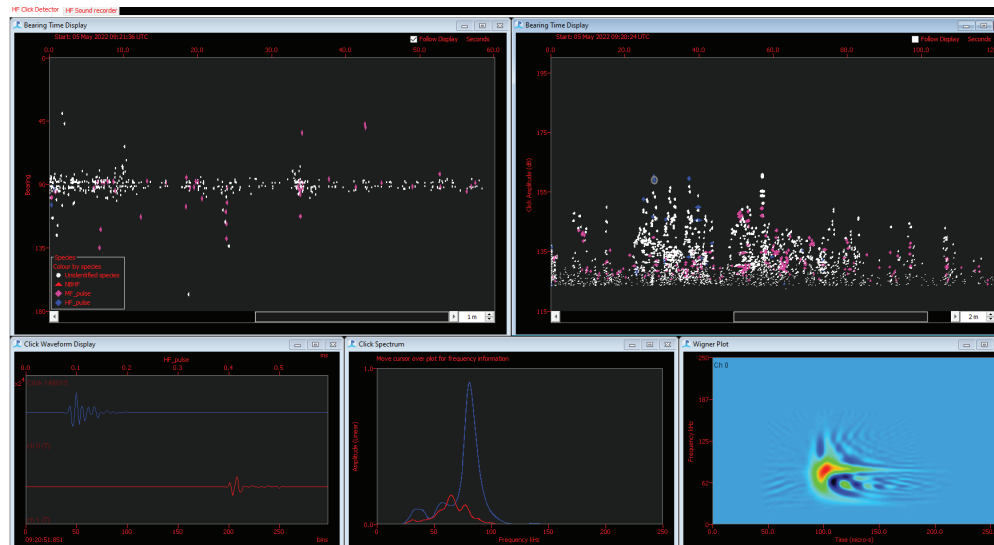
HF Click Detector HF Sound recorder

Bearing Time Display

Start: 05 May 2022 09:21:36 UTC

Follow Display Seconds

0.0 10.0 20.0 30.0 40.0 50.0 60.0

0 45 90 135 180

Bearing

Species
Colour by species
Unidentified species
NBHF
HF_pulse
HF_pulse

1 m

Bearing Time Display

Start: 05 May 2022 09:20:24 UTC

Follow Display Seconds

0.0 20.0 40.0 60.0 80.0 100.0 12

195 175 155 135 115

Click Amplitude (dB)

2 m

Click Waveform Display

HF_pulse

ms

0 0.1 0.2 0.3 0.4 0.5

x2

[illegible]

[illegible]

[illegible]

0 50 100 150 200 250

09:20:51.851

bins

Click Spectrum

Move cursor over plot for frequency information

1.0

0.0

Amplitude (Linear)

0 50 100 150 200 250

Frequency kHz

Wigner Plot

Ch 0

250 187 125 62 0

Frequency kHz

0.0 50.0 100.0 150.0 200.0 250

Time (micro-s)